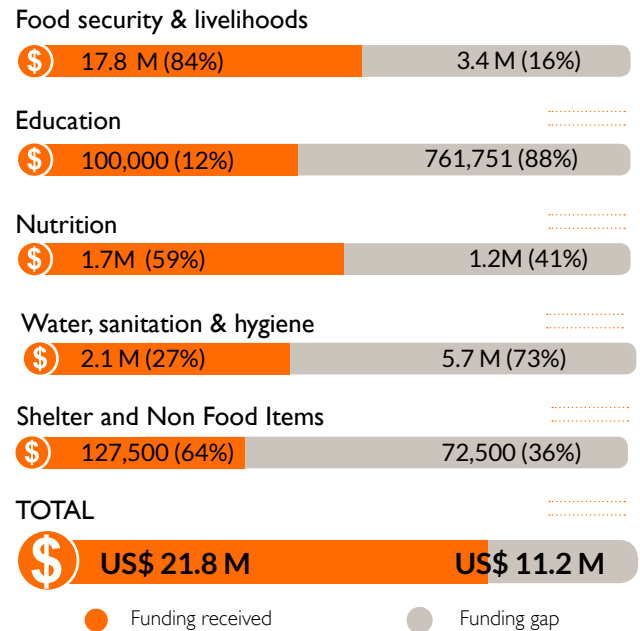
Food security & livelihoods

$ 17.8 M (84%) 3.4 M (16%)

Education

$ 100,000 (12%) 761,751 (88%)

Nutrition

$ 1.7M (59%) 1.2M (41%)

Water, sanitation & hygiene

$ 2.1 M (27%) 5.7 M (73%)

Shelter and Non Food Items

$ 127,500 (64%) 72,500 (36%)

TOTAL

$ US$ 21.8 M US$ 11.2 M

Funding received Funding gap